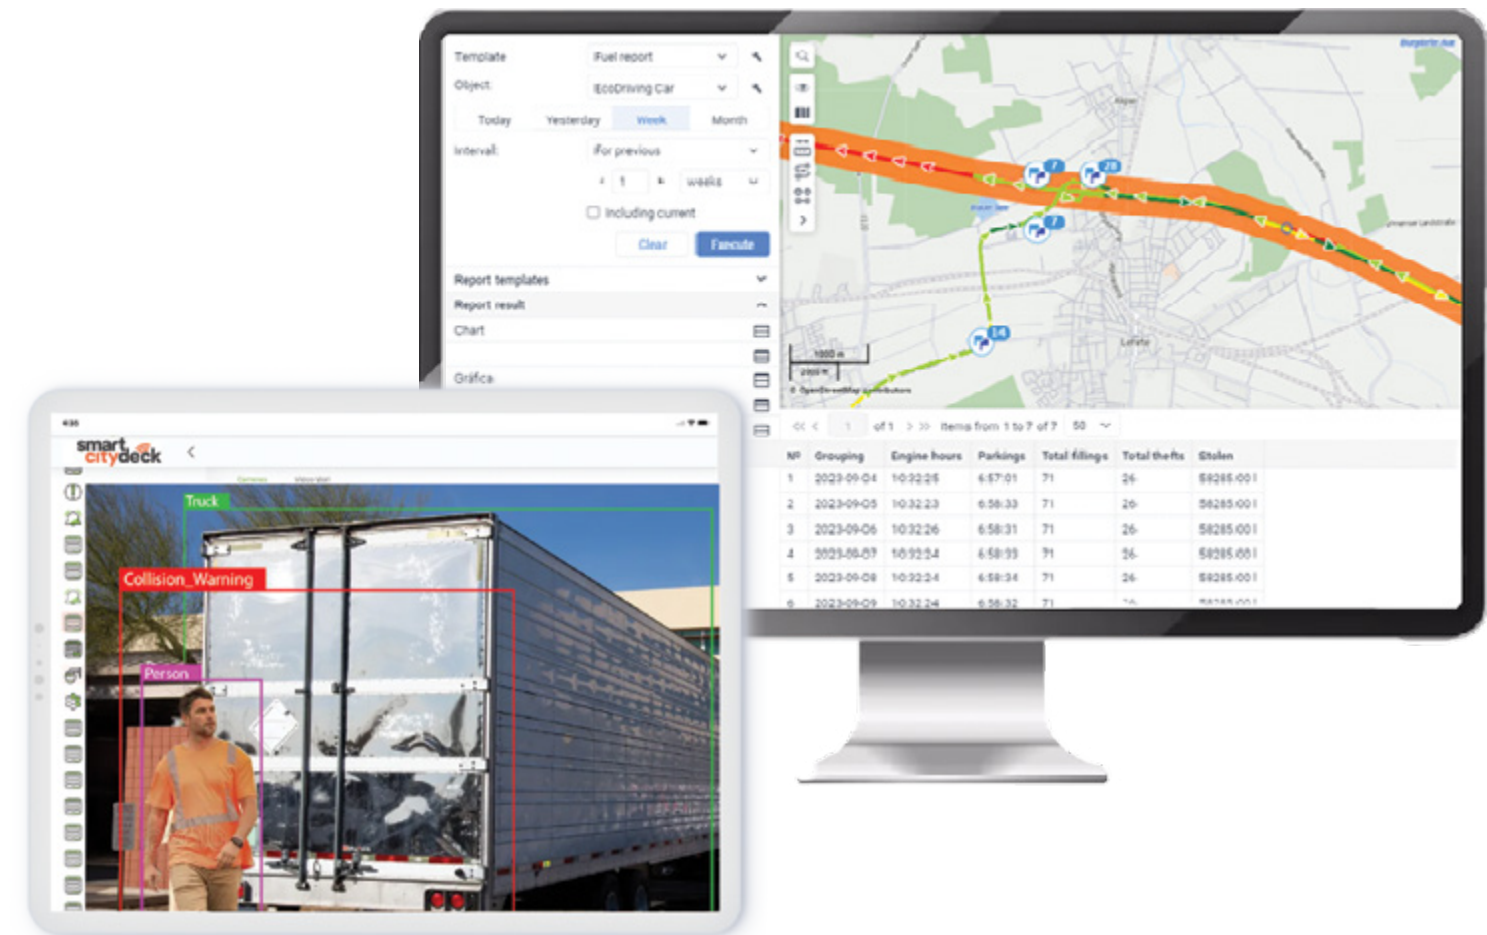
Template Fuel report
Object EcoDriving Car
Today Yesterday Week Month
Interval: For previous
1 weeks
Including current
Clear Execute
Report templates
Report result
Chart
Gráfica

1000 m
of 1 Items from 1 to 7 of 7 50

| Nº | Grouping | Engine hours | Parkings | Total fillings | Total thefts | Stolen |
|---|---|---|---|---|---|---|
| 1 | 2023-09-04 | 10:32:25 | 6:57:01 | 71 | 26 | 58285.001 |
| 2 | 2023-09-05 | 10:32:23 | 6:58:33 | 71 | 26 | 58285.001 |
| 3 | 2023-09-06 | 10:32:26 | 6:58:31 | 71 | 26 | 58285.001 |
| 4 | 2023-09-07 | 10:32:24 | 6:58:33 | 71 | 26 | 58285.001 |
| 5 | 2023-09-08 | 10:32:24 | 6:58:34 | 71 | 26 | 58285.001 |
| 6 | 2023-09-09 | 10:32:24 | 6:58:32 | 71 | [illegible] | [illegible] |

smart citydeck
Truck
Collision_Warning
Person